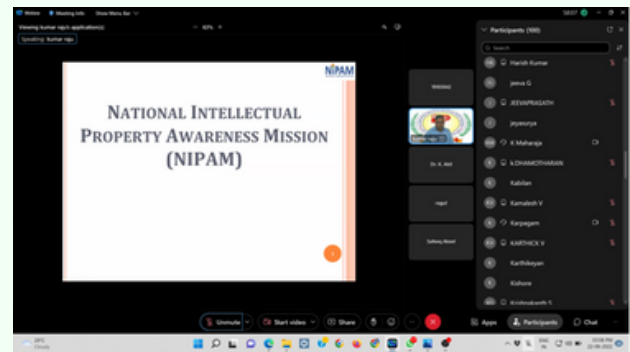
Webex Meeting Info Show Menu Bar

Viewing kumar raju's application(s)

Speaking: kumar raju

NIPAM

NATIONAL INTELLECTUAL PROPERTY AWARENESS MISSION (NIPAM)

Dr. K. Anil

Satheej Anand

Participants (100)

Search

Harish Kumar

jeeva G

JEEVAPRASATH

jeyasurya

K Maharaja

k.DHAMOTHARAN

Kabilan

Kamalesh V

Karpagam

KARTHICK V

Karthikeyan

Kishore

Unmute

Start video

Share

Apps

Participants

Chat